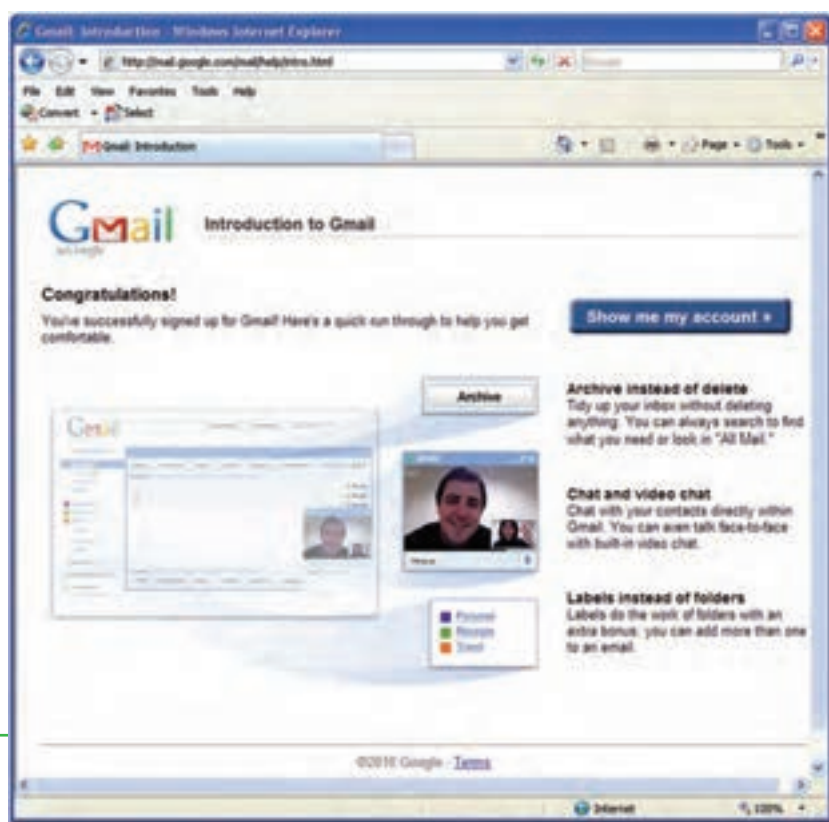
Gmail: Introduction - Windows Internet Explorer

http://mail.google.com/mail/help/intro.html

File Edit View Favorites Tools Help

Convert Select

Gmail: Introduction

Page Tools

Gmail by Google

Introduction to Gmail

Congratulations!

You've successfully signed up for Gmail! Here's a quick run through to help you get comfortable.

Show me my account »

Archive

Archive instead of delete

Tidy up your inbox without deleting anything. You can always search to find what you need or look in "All Mail."

Chat and video chat

Chat with your contacts directly within Gmail. You can even talk face-to-face with built-in video chat.

Labels instead of folders

Labels do the work of folders with an extra bonus: you can add more than one to an email.

Personal

Receipts

Travel

©2010 Google - Terms

Internet

100%